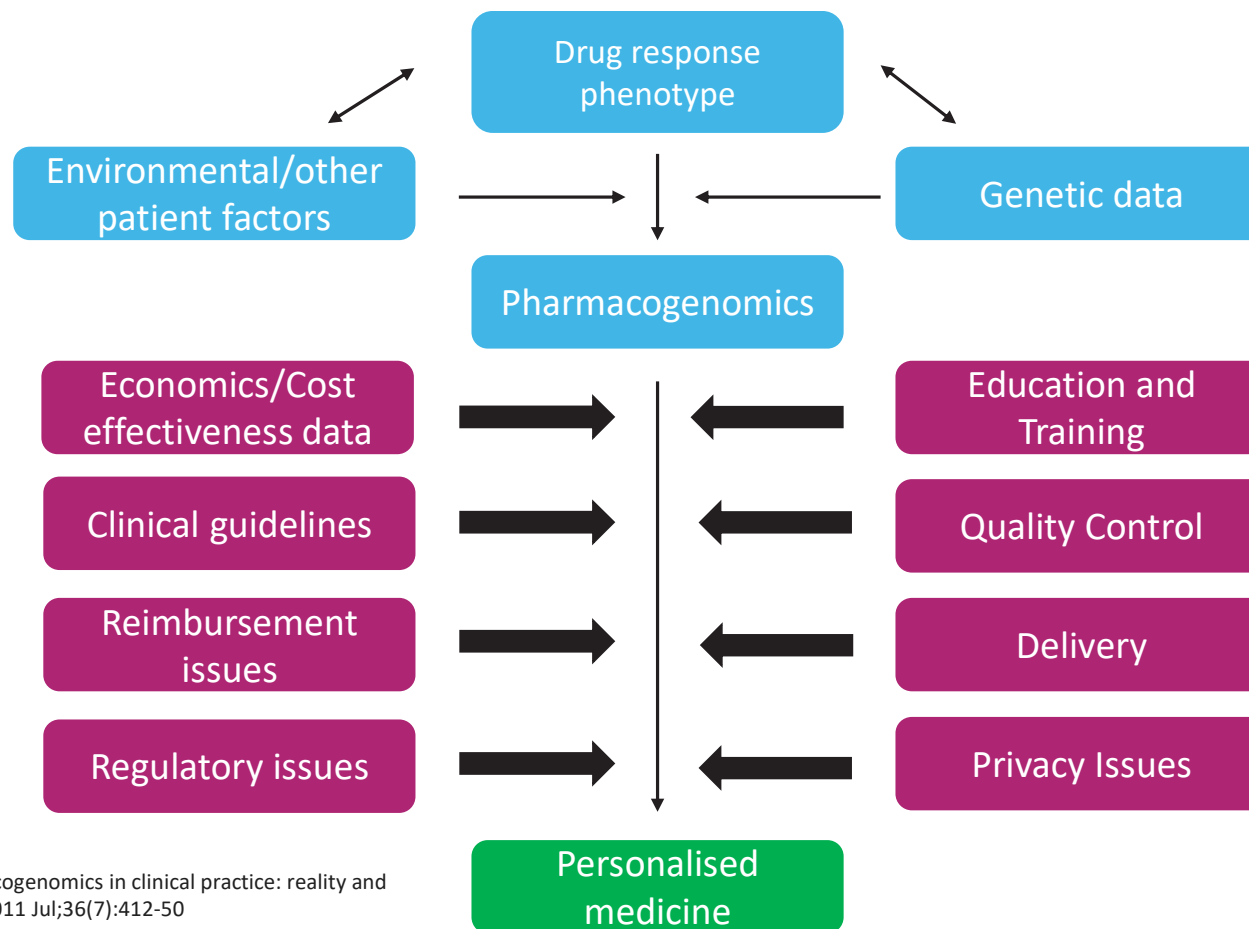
Drug response phenotype

Environmental/other patient factors

Genetic data

Pharmacogenomics

Economics/Cost effectiveness data

Education and Training

Clinical guidelines

Quality Control

Reimbursement issues

Delivery

Regulatory issues

Privacy Issues

Personalised medicine

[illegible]cogenomics in clinical practice: reality and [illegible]
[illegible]011 Jul;36(7):412-50